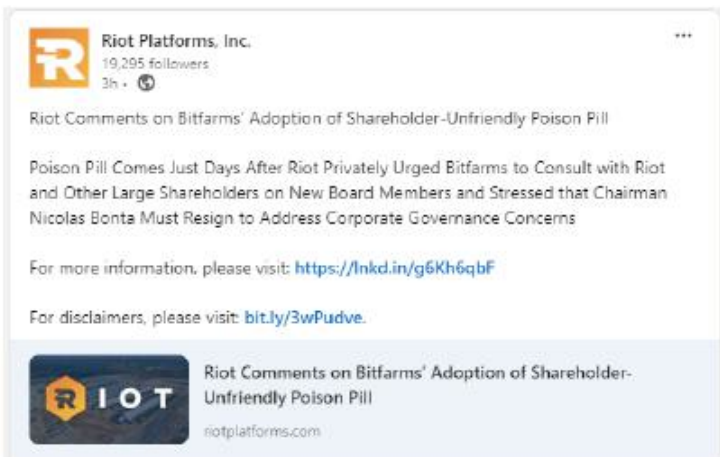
Riot Platforms, Inc.
19,295 followers
3h •

...

Riot Comments on Bitfarms' Adoption of Shareholder-Unfriendly Poison Pill

Poison Pill Comes Just Days After Riot Privately Urged Bitfarms to Consult with Riot and Other Large Shareholders on New Board Members and Stressed that Chairman Nicolas Bonta Must Resign to Address Corporate Governance Concerns

For more information, please visit: https://lnkd.in/g6Kh6qbF

For disclaimers, please visit: bit.ly/3wPudve.

RIOT

Riot Comments on Bitfarms' Adoption of Shareholder-Unfriendly Poison Pill

riotplatforms.com